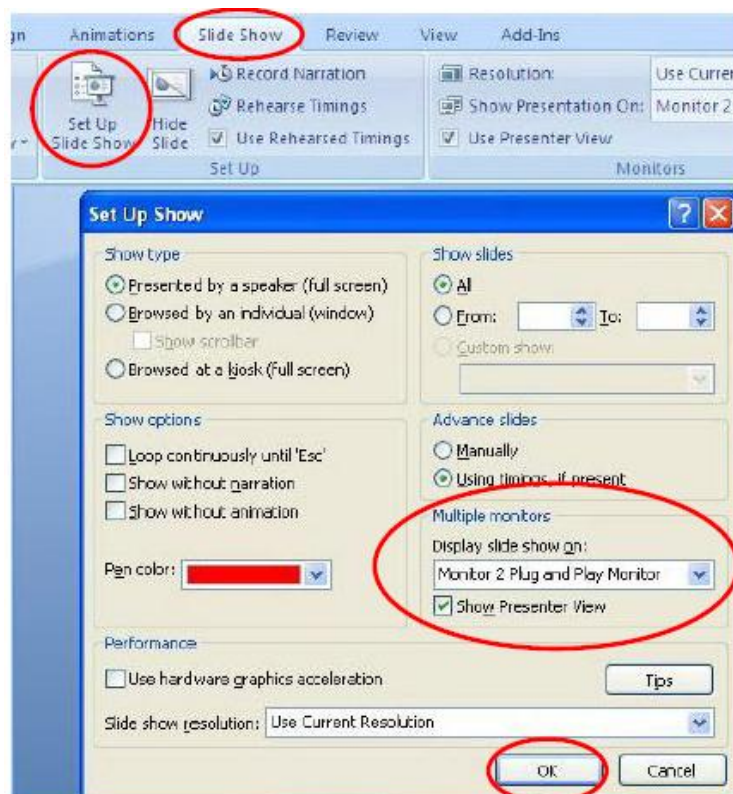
gn Animations Slide Show Review View Add-Ins

Set Up Slide Show
Hide Slide
Record Narration
Rehearse Timings
Use Rehearsed Timings
Set Up

Resolution: Use Curren
Show Presentation On: Monitor 2
Use Presenter View
Monitors

Set Up Show

Show type
Presented by a speaker (full screen)
Browsed by an individual (window)
Show scrollbar
Browsed at a kiosk (full screen)

Show slides
All
From: To:
Custom show:

Show options
Loop continuously until 'Esc'
Show without narration
Show without animation

Pen color:

Advance slides
Manually
Using timings, if present

Multiple monitors
Display slide show on:
Monitor 2 Plug and Play Monitor
Show Presenter View

Performance
Use hardware graphics acceleration
Tips
Slide show resolution: Use Current Resolution

OK
Cancel